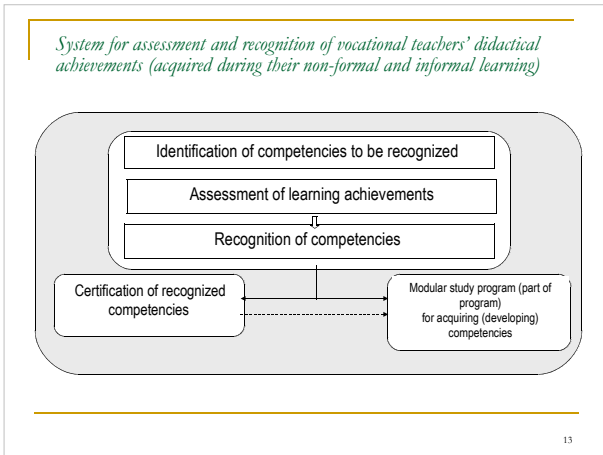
System for assessment and recognition of vocational teachers' didactical achievements (acquired during their non-formal and informal learning)

Identification of competencies to be recognized

Assessment of learning achievements

Recognition of competencies

Certification of recognized competencies

Modular study program (part of program) for acquiring (developing) competencies

13